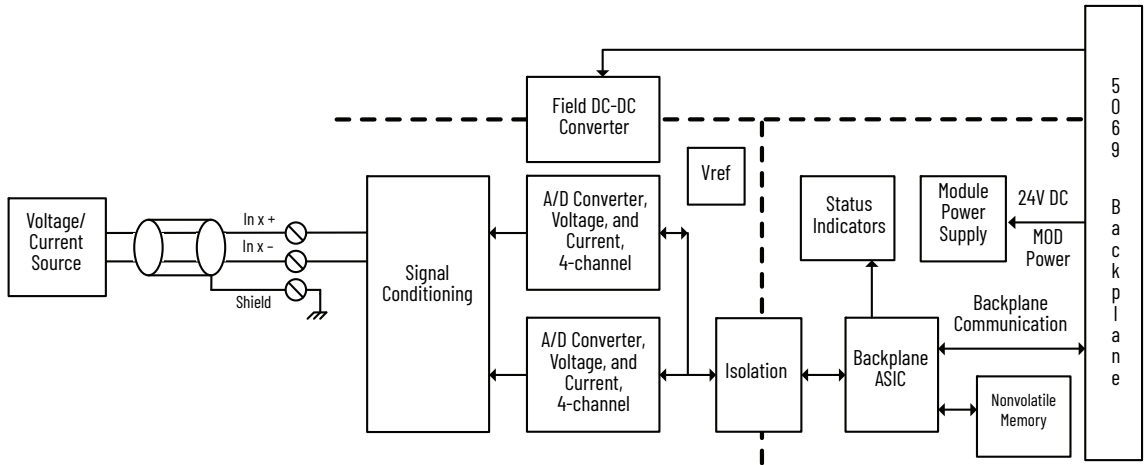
Field DC-DC Converter

Voltage/ Current Source

In x +

In x -

Shield

Signal Conditioning

A/D Converter, Voltage, and Current, 4-channel

A/D Converter, Voltage, and Current, 4-channel

Vref

Isolation

Status Indicators

Backplane ASIC

Module Power Supply

24V DC

MOD Power

Backplane Communication

Nonvolatile Memory

5069 Backplane